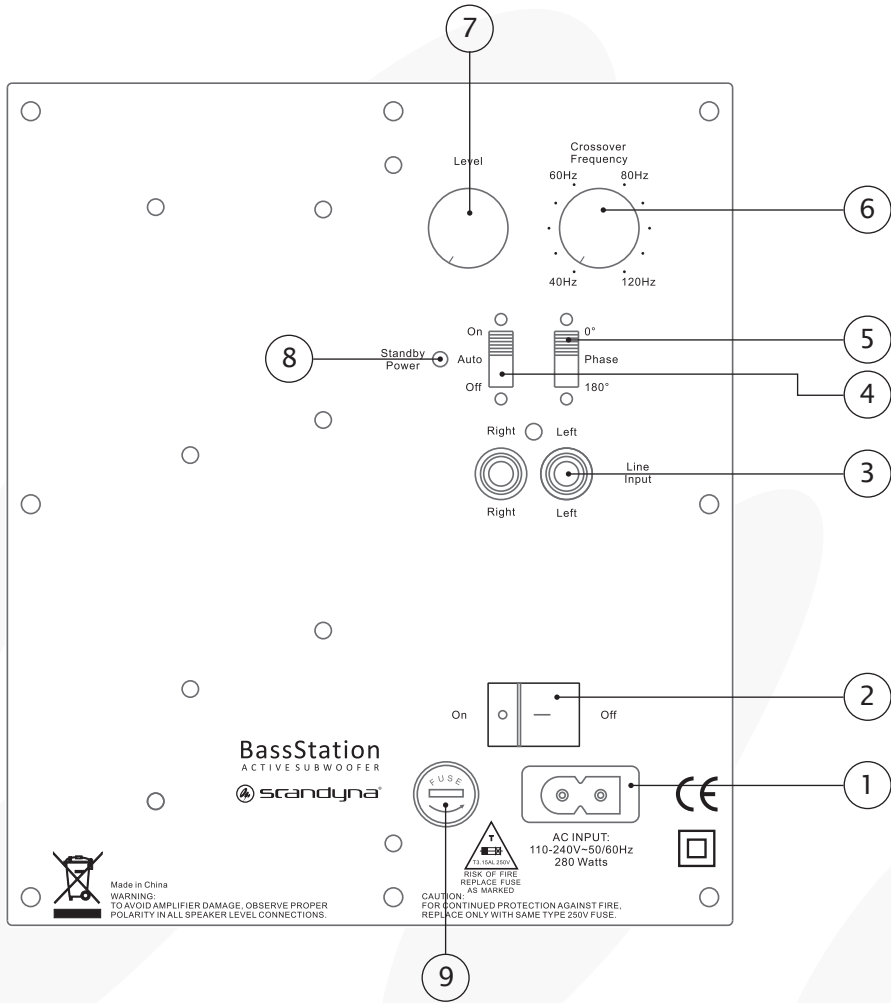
7

Level

Crossover Frequency

60Hz 80Hz

40Hz 120Hz

6

On

Auto

Off

0°

Phase

180°

5

8

Standby Power

4

Right Left

3

Line Input

Right Left

2

On Off

BassStation
ACTIVE SUBWOOFER

scandyna

FUSE

AC INPUT:
110-240V~50/60Hz
280 Watts

1

CE

T
T3.15AL 250V
RISK OF FIRE
REPLACE FUSE
AS MARKED

Made in China
WARNING:
TO AVOID AMPLIFIER DAMAGE, OBSERVE PROPER POLARITY IN ALL SPEAKER LEVEL CONNECTIONS.

CAUTION:
FOR CONTINUED PROTECTION AGAINST FIRE, REPLACE ONLY WITH SAME TYPE 250V FUSE.

9